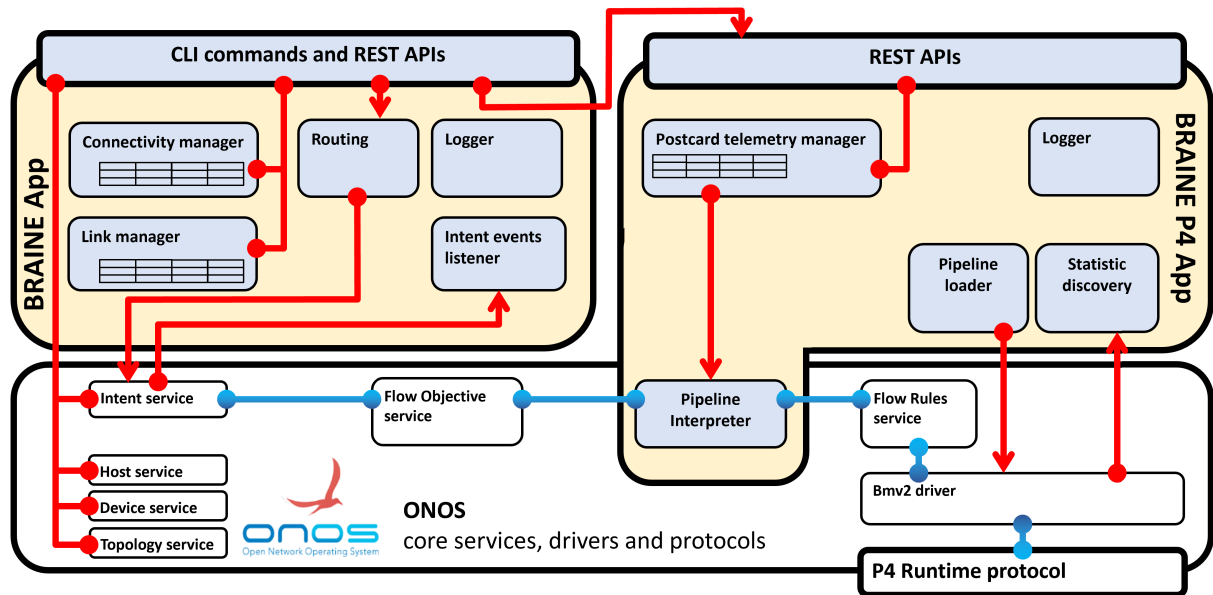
CLI commands and REST APIs

BRAINE App

Connectivity manager

Routing

Logger

Link manager

Intent events listener

REST APIs

BRAINE P4 App

Postcard telemetry manager

Logger

Pipeline loader

Statistic discovery

Intent service

Flow Objective service

Pipeline Interpreter

Flow Rules service

Host service

Device service

Topology service

onos
Open Network Operating System

ONOS
core services, drivers and protocols

Bmv2 driver

P4 Runtime protocol